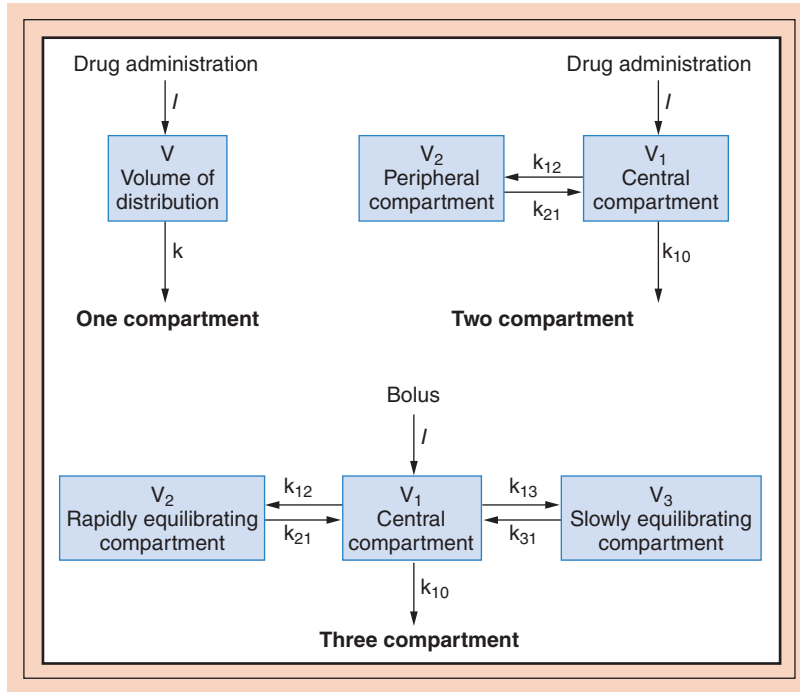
Drug administration

$I$

V
Volume of distribution

k

**One compartment**

Drug administration

$I$

$V_2$
Peripheral compartment

$k_{12}$

$k_{21}$

$V_1$
Central compartment

$k_{10}$

**Two compartment**

Bolus

$I$

$V_2$
Rapidly equilibrating compartment

$k_{12}$

$k_{21}$

$V_1$
Central compartment

$k_{13}$

$k_{31}$

$V_3$
Slowly equilibrating compartment

$k_{10}$

**Three compartment**